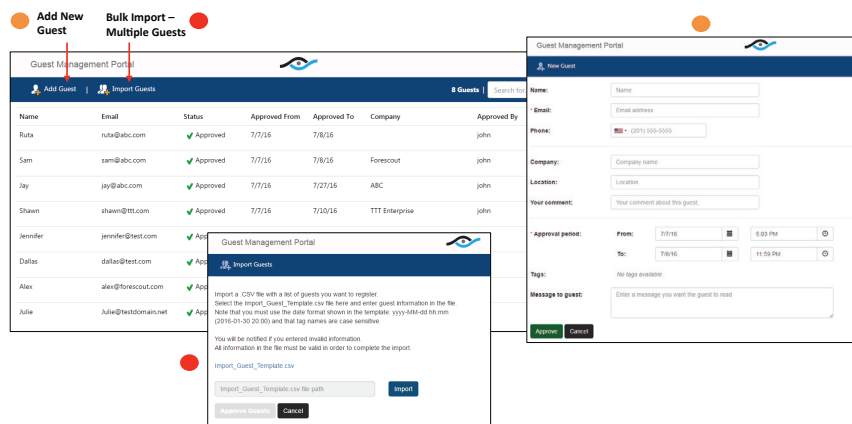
Add New Guest

Bulk Import – Multiple Guests

Guest Management Portal

Add Guest | Import Guests

8 Guests | Search for

| Name | Email | Status | Approved From | Approved To | Company | Approved By |
|---|---|---|---|---|---|---|
| Ruta | ruta@abc.com | Approved | 7/7/16 | 7/8/16 | | john |
| Sam | sam@abc.com | Approved | 7/7/16 | 7/8/16 | Forescout | john |
| Jay | jay@abc.com | Approved | 7/7/16 | 7/27/16 | ABC | john |
| Shawn | shawn@ttt.com | Approved | 7/7/16 | 7/10/16 | TTT Enterprise | john |
| Jennifer | jennifer@test.com | App | | | | john |
| Dallas | dallas@test.com | App | | | | john |
| Alex | alex@forescout.com | App | | | | john |
| Julie | Julie@testdomain.net | App | | | | john |

Guest Management Portal

Import Guests

Import a .CSV file with a list of guests you want to register.
Select the Import_Guest_Template.csv file here and enter guest information in the file.
Note that you must use the date format shown in the template: yyyy-MM-dd hh:mm (2016-01-30 20:00) and that tag names are case sensitive.

You will be notified if you entered invalid information.
All information in the file must be valid in order to complete the import.

Import_Guest_Template.csv

Import_Guest_Template.csv file path

Import

Approve Guests Cancel

Guest Management Portal

New Guest

Name: Name

* Email: Email address

Phone: (201) 555-5555

Company: Company name

Location: Location

Your comment: Your comment about this guest.

* Approval period: From: 7/7/16 5:03 PM

To: 7/8/16 11:59 PM

Tags: No tags available.

Message to guest: Enter a message you want the guest to read

Approve Cancel